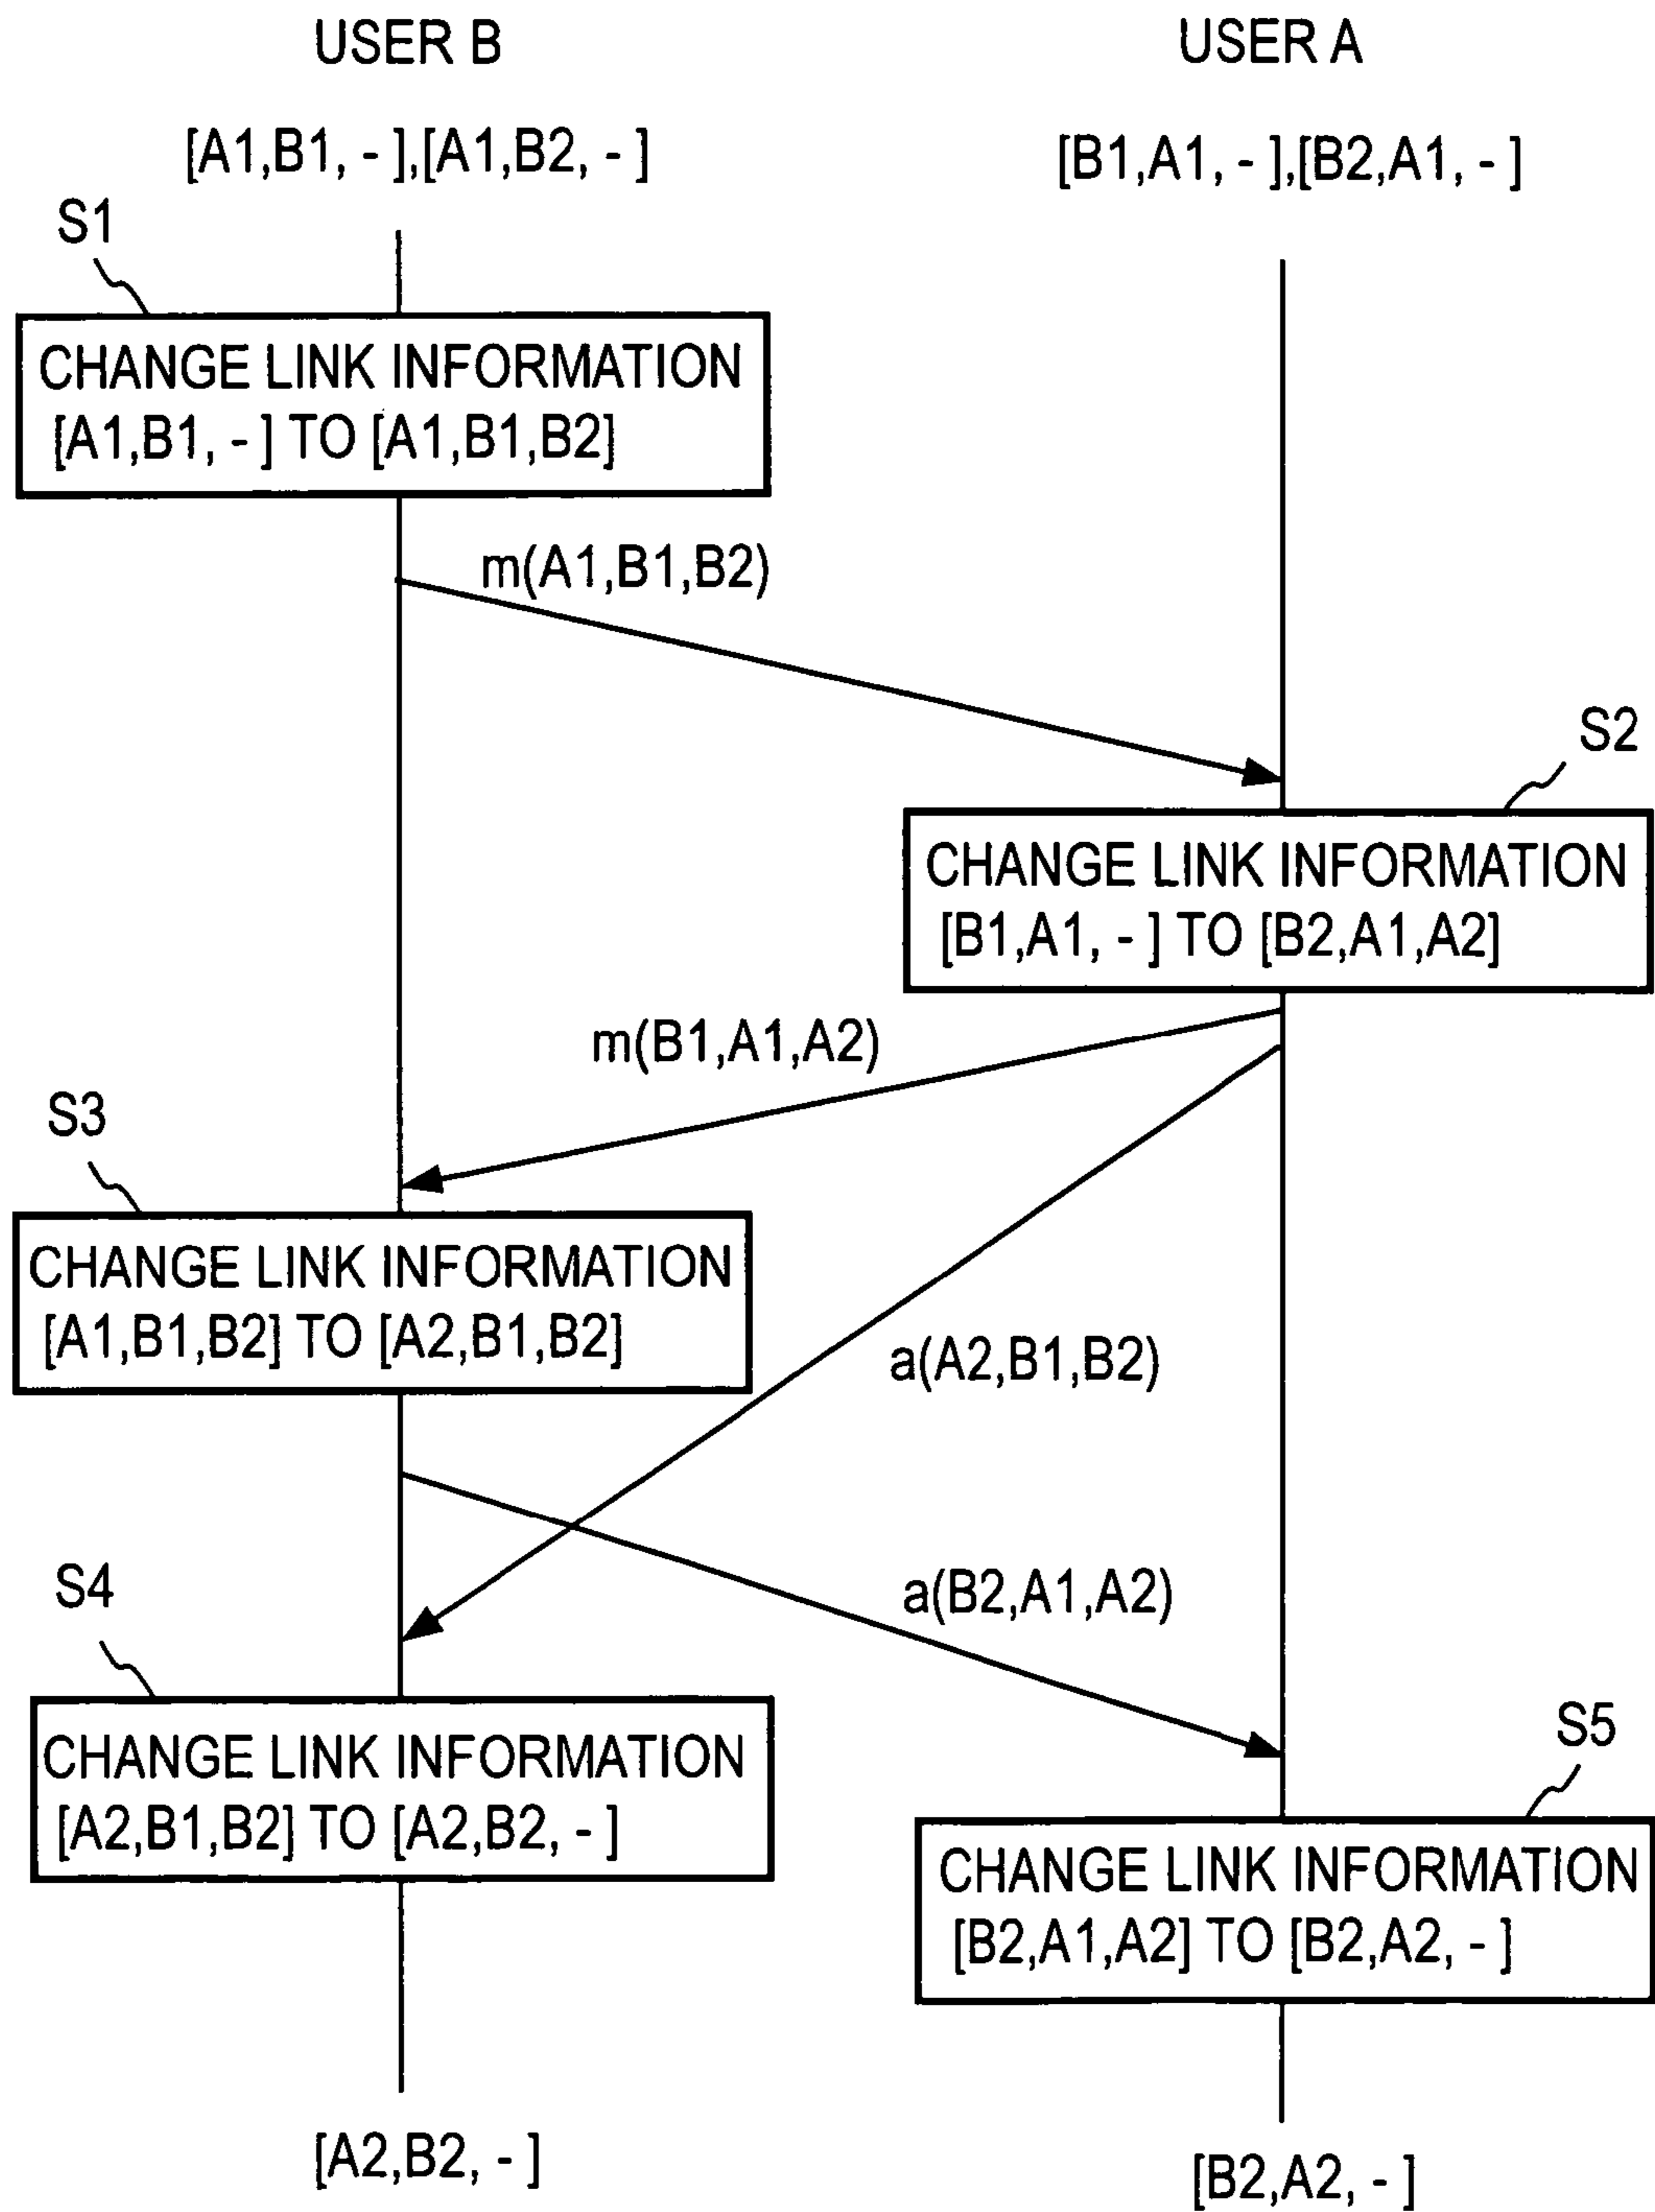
USER B

USER A

[A1,B1, - ],[A1,B2, - ]

[B1,A1, - ],[B2,A1, - ]

S1

CHANGE LINK INFORMATION [A1,B1, - ] TO [A1,B1,B2]

m(A1,B1,B2)

S2

CHANGE LINK INFORMATION [B1,A1, - ] TO [B2,A1,A2]

m(B1,A1,A2)

S3

CHANGE LINK INFORMATION [A1,B1,B2] TO [A2,B1,B2]

a(A2,B1,B2)

S4

a(B2,A1,A2)

CHANGE LINK INFORMATION [A2,B1,B2] TO [A2,B2, - ]

S5

CHANGE LINK INFORMATION [B2,A1,A2] TO [B2,A2, - ]

[A2,B2, - ]

[B2,A2, - ]